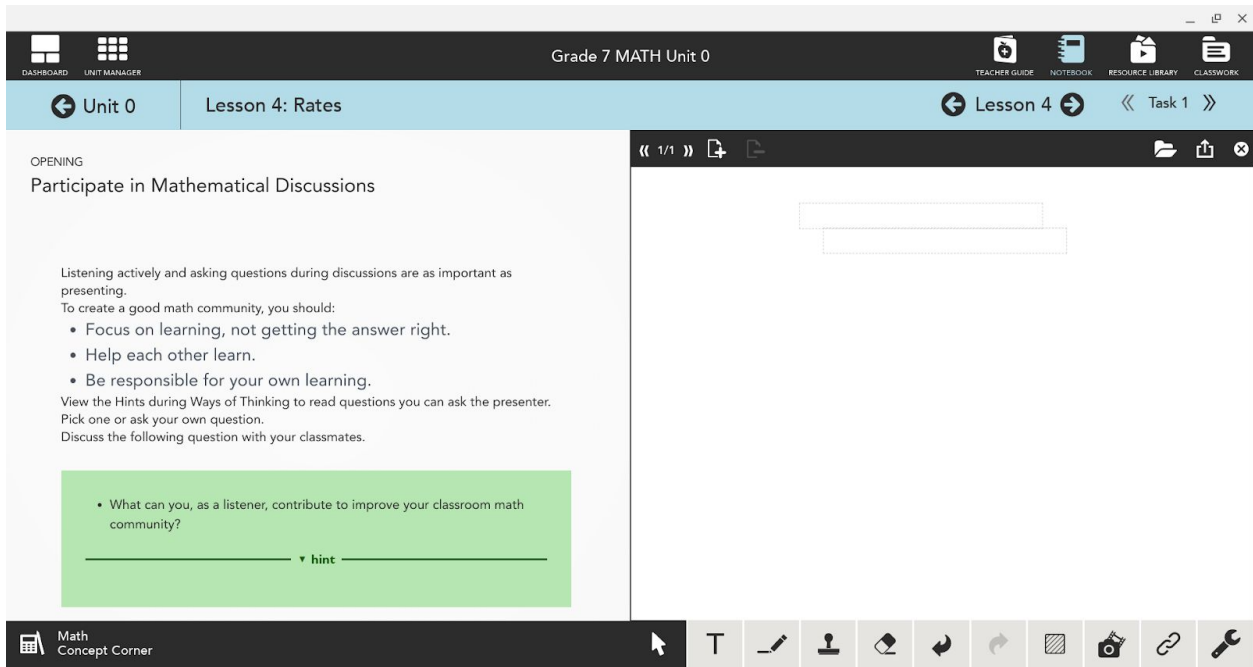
DASHBOARD UNIT MANAGER

Grade 7 MATH Unit 0

TEACHER GUIDE NOTEBOOK RESOURCE LIBRARY CLASSWORK

Unit 0

Lesson 4: Rates

Lesson 4

Task 1

1/1

OPENING

Participate in Mathematical Discussions

Listening actively and asking questions during discussions are as important as presenting.
To create a good math community, you should:

• Focus on learning, not getting the answer right.
• Help each other learn.
• Be responsible for your own learning.

View the Hints during Ways of Thinking to read questions you can ask the presenter.
Pick one or ask your own question.
Discuss the following question with your classmates.

• What can you, as a listener, contribute to improve your classroom math community?

hint

Math Concept Corner

T